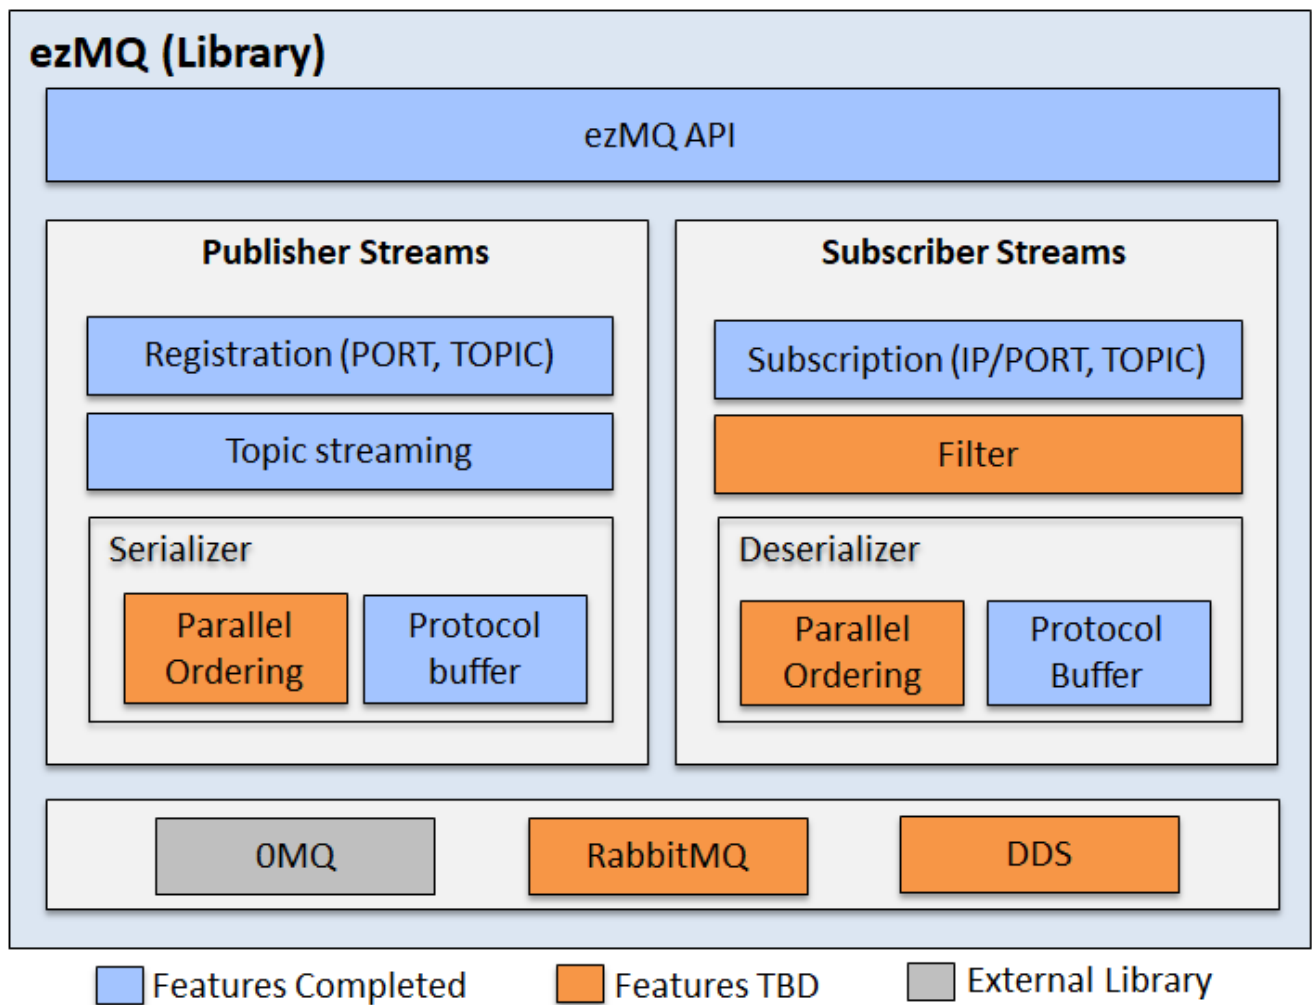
ezMQ (Library)

ezMQ API

Publisher Streams

Registration (PORT, TOPIC)

Topic streaming

Serializer

Parallel Ordering

Protocol buffer

Subscriber Streams

Subscription (IP/PORT, TOPIC)

Filter

Deserializer

Parallel Ordering

Protocol Buffer

0MQ

RabbitMQ

DDS

Features Completed

Features TBD

External Library